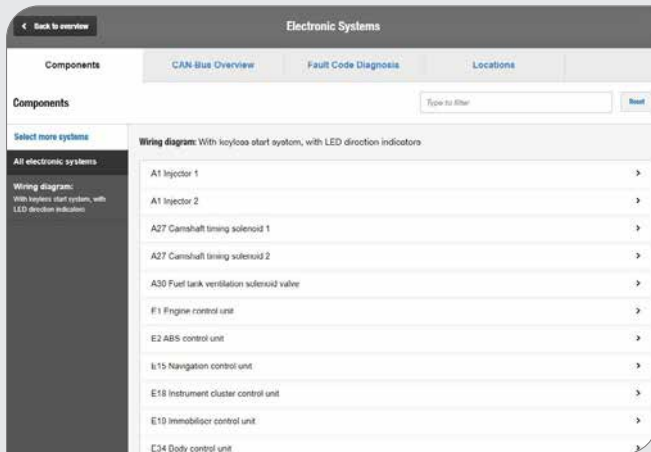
< Back to overview

Electronic Systems

Components

CAN-Bus Overview

Fault Code Diagnosis

Locations

Components

Type to filter

Reset

Select more systems

All electronic systems

Wiring diagram:
With keyless start system, with LED direction indicators

Wiring diagram: With keyless start system, with LED direction indicators

A1 Injector 1

A1 Injector 2

A27 Camshaft timing solenoid 1

A27 Camshaft timing solenoid 2

A30 Fuel tank ventilation solenoid valve

E1 Engine control unit

E2 ABS control unit

E15 Navigation control unit

E18 Instrument cluster control unit

E19 Immobiliser control unit

E34 Body control unit